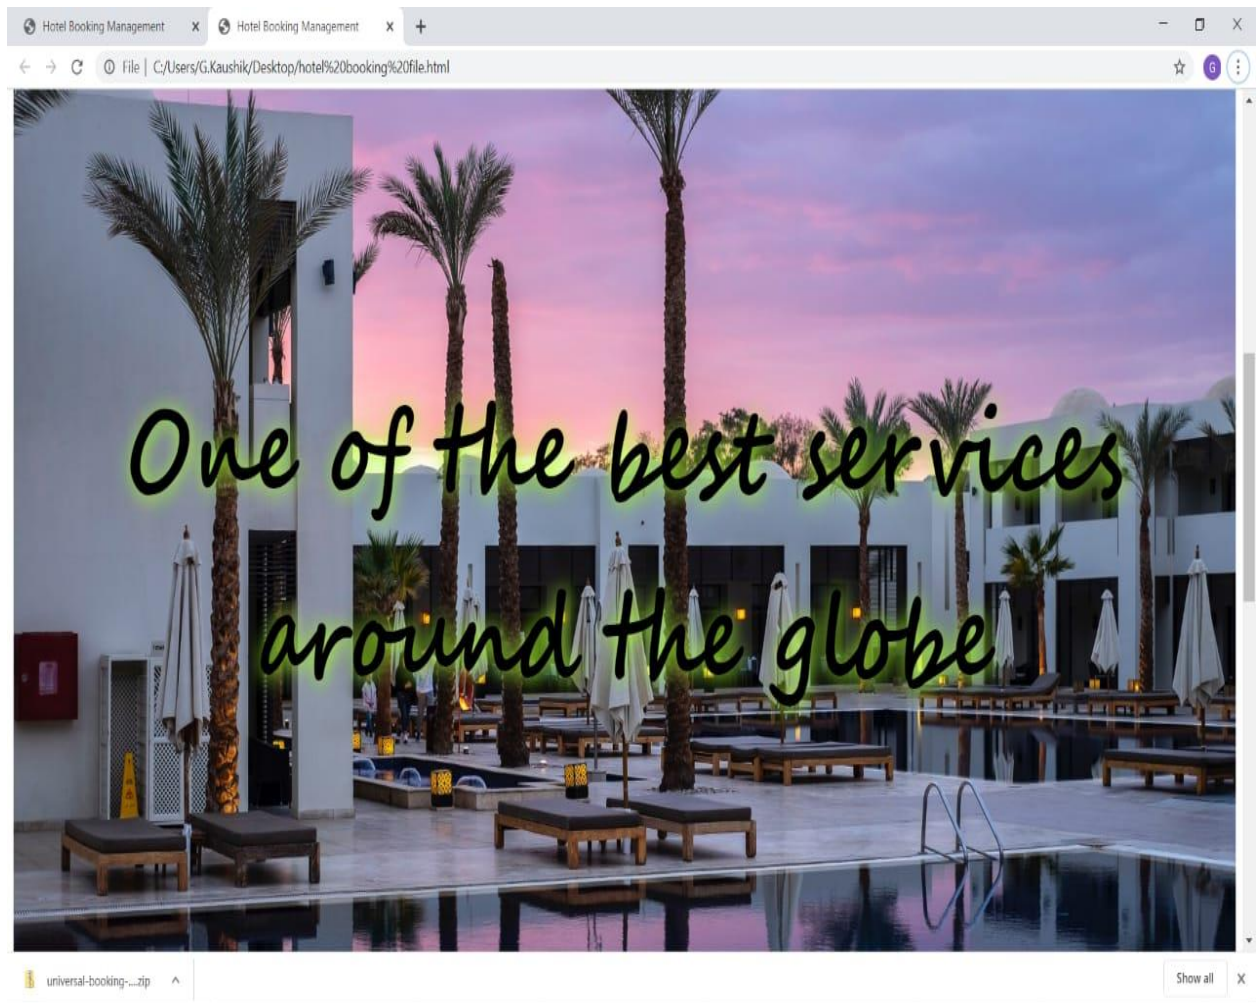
Hotel Booking Management ×
Hotel Booking Management ×
+

File | C:/Users/G.Kaushik/Desktop/hotel%20booking%20file.html

One of the best services

around the globe

universal-booking-....zip

Show all
×